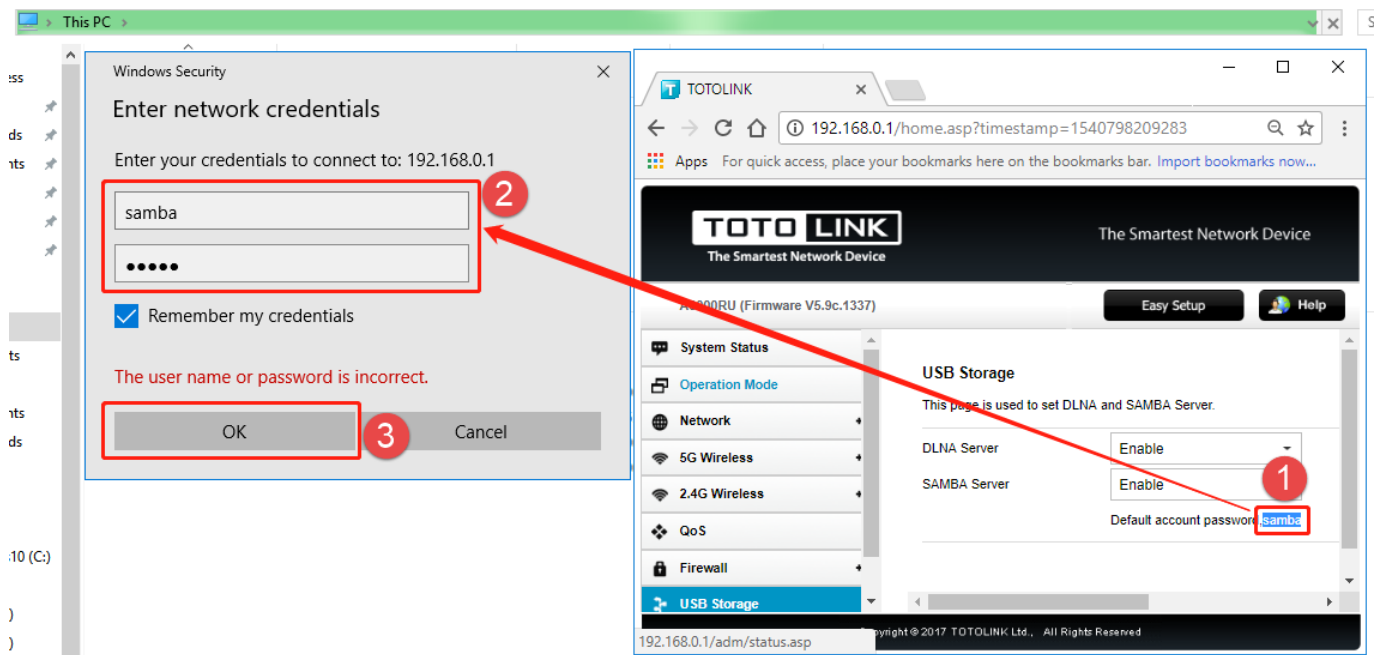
This PC

ess
ds
nts
ts
nts
ds
10 (C:)

Windows Security

Enter network credentials

Enter your credentials to connect to: 192.168.0.1

samba

•••••

Remember my credentials

The user name or password is incorrect.

OK

Cancel

2

3

TOTOLINK

192.168.0.1/home.asp?timestamp=1540798209283

Apps For quick access, place your bookmarks here on the bookmarks bar. Import bookmarks now...

TOTO LINK
The Smartest Network Device

The Smartest Network Device

A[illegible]00RU (Firmware V5.9c.1337)

Easy Setup

Help

System Status
Operation Mode
Network
5G Wireless
2.4G Wireless
QoS
Firewall
USB Storage

USB Storage

This page is used to set DLNA and SAMBA Server.

DLNA Server Enable
SAMBA Server Enable

Default account password: samba

1

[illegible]pyright © 2017 TOTOLINK Ltd., All Rights Reserved

192.168.0.1/adm/status.asp